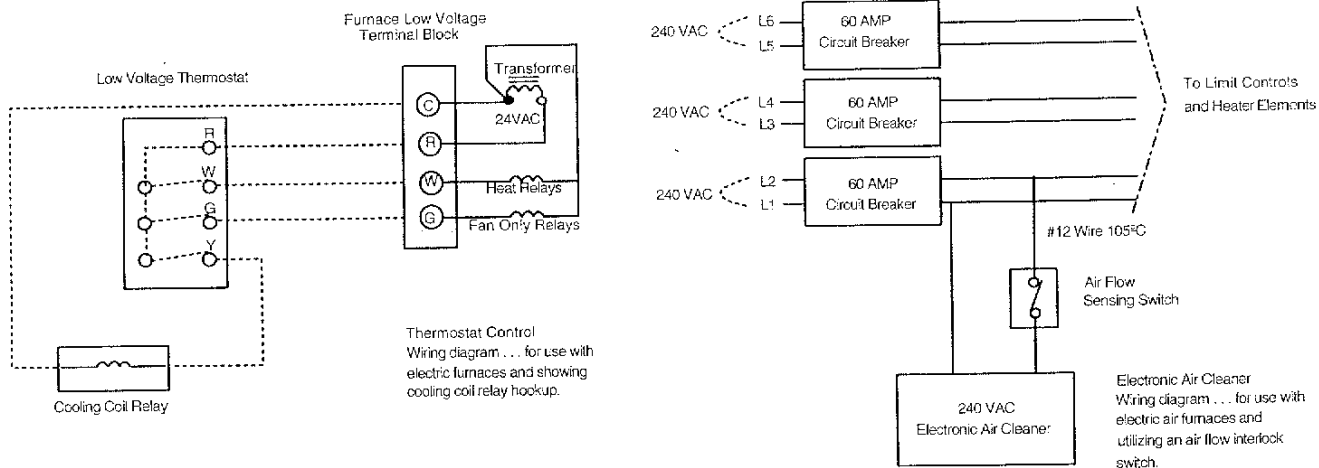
Low Voltage Thermostat

Furnace Low Voltage Terminal Block

Transformer

24VAC

R
W
G
Y

C
R
W
G

Heat Relays

Fan Only Relays

Cooling Coil Relay

Thermostat Control
Wiring diagram . . . for use with electric furnaces and showing cooling coil relay hookup.

240 VAC L6 L5 60 AMP Circuit Breaker

240 VAC L4 L3 60 AMP Circuit Breaker

240 VAC L2 L1 60 AMP Circuit Breaker

To Limit Controls and Heater Elements

#12 Wire 105ºC

Air Flow Sensing Switch

240 VAC Electronic Air Cleaner

Electronic Air Cleaner
Wiring diagram . . . for use with electric air furnaces and utilizing an air flow interlock switch.